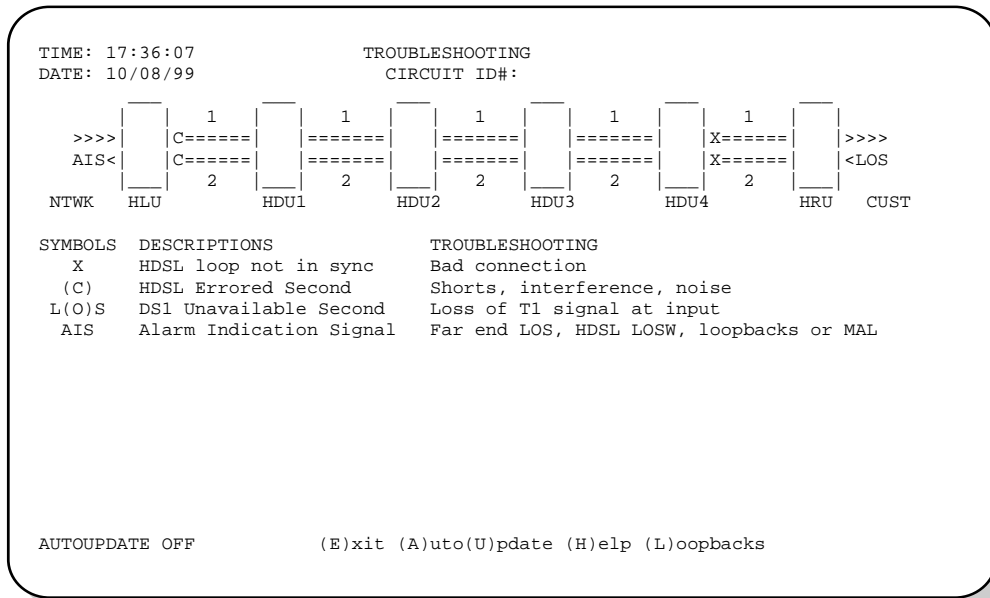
TIME: 17:36:07 TROUBLESHOOTING
DATE: 10/08/99 CIRCUIT ID#:

1 1 1 1 1
>>>> C====== ======= ======= ======= X====== >>>>
AIS< C====== ======= ======= ======= X====== <LOS
2 2 2 2 2
NTWK HLU HDU1 HDU2 HDU3 HDU4 HRU CUST

| SYMBOLS | DESCRIPTIONS | TROUBLESHOOTING |
|---|---|---|
| X | HDSL loop not in sync | Bad connection |
| (C) | HDSL Errored Second | Shorts, interference, noise |
| L(O)S | DS1 Unavailable Second | Loss of T1 signal at input |
| AIS | Alarm Indication Signal | Far end LOS, HDSL LOSW, loopbacks or MAL |

AUTOUPDATE OFF (E)xit (A)uto(U)pdate (H)elp (L)oopbacks